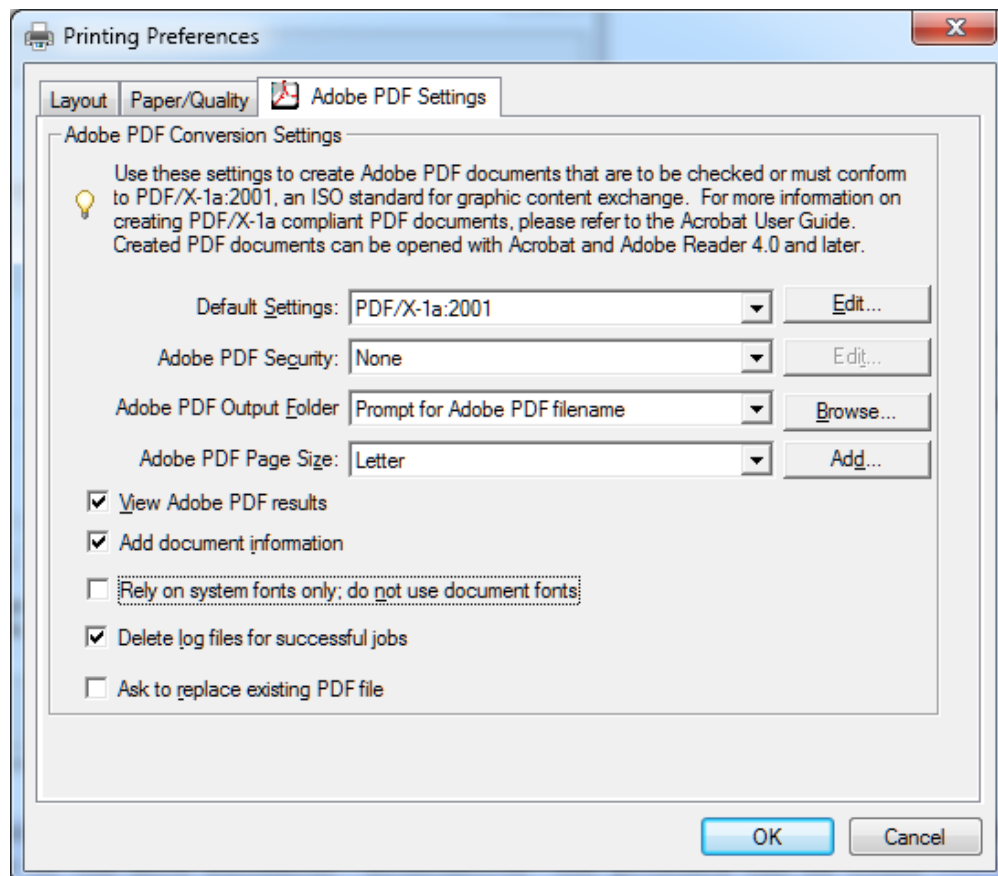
Printing Preferences

X

Layout | Paper/Quality | Adobe PDF Settings

Adobe PDF Conversion Settings

Use these settings to create Adobe PDF documents that are to be checked or must conform to PDF/X-1a:2001, an ISO standard for graphic content exchange. For more information on creating PDF/X-1a compliant PDF documents, please refer to the Acrobat User Guide. Created PDF documents can be opened with Acrobat and Adobe Reader 4.0 and later.

Default Settings: PDF/X-1a:2001 | Edit...

Adobe PDF Security: None | Edit...

Adobe PDF Output Folder: Prompt for Adobe PDF filename | Browse...

Adobe PDF Page Size: Letter | Add...

☑ View Adobe PDF results

☑ Add document information

☐ Rely on system fonts only; do not use document fonts

☑ Delete log files for successful jobs

☐ Ask to replace existing PDF file

OK | Cancel